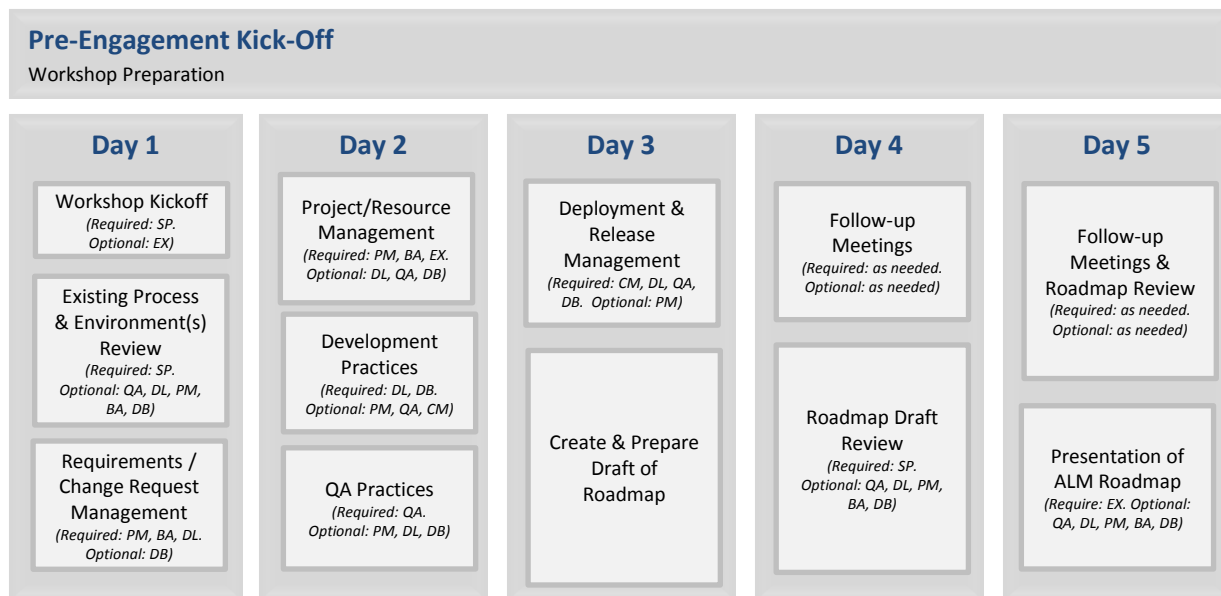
Pre-Engagement Kick-Off
Workshop Preparation

Day 1

Workshop Kickoff
(Required: SP. Optional: EX)

Existing Process & Environment(s) Review
(Required: SP. Optional: QA, DL, PM, BA, DB)

Requirements / Change Request Management
(Required: PM, BA, DL. Optional: DB)

Day 2

Project/Resource Management
(Required: PM, BA, EX. Optional: DL, QA, DB)

Development Practices
(Required: DL, DB. Optional: PM, QA, CM)

QA Practices
(Required: QA. Optional: PM, DL, DB)

Day 3

Deployment & Release Management
(Required: CM, DL, QA, DB. Optional: PM)

Create & Prepare Draft of Roadmap

Day 4

Follow-up Meetings
(Required: as needed. Optional: as needed)

Roadmap Draft Review
(Required: SP. Optional: QA, DL, PM, BA, DB)

Day 5

Follow-up Meetings & Roadmap Review
(Required: as needed. Optional: as needed)

Presentation of ALM Roadmap
(Require: EX. Optional: QA, DL, PM, BA, DB)